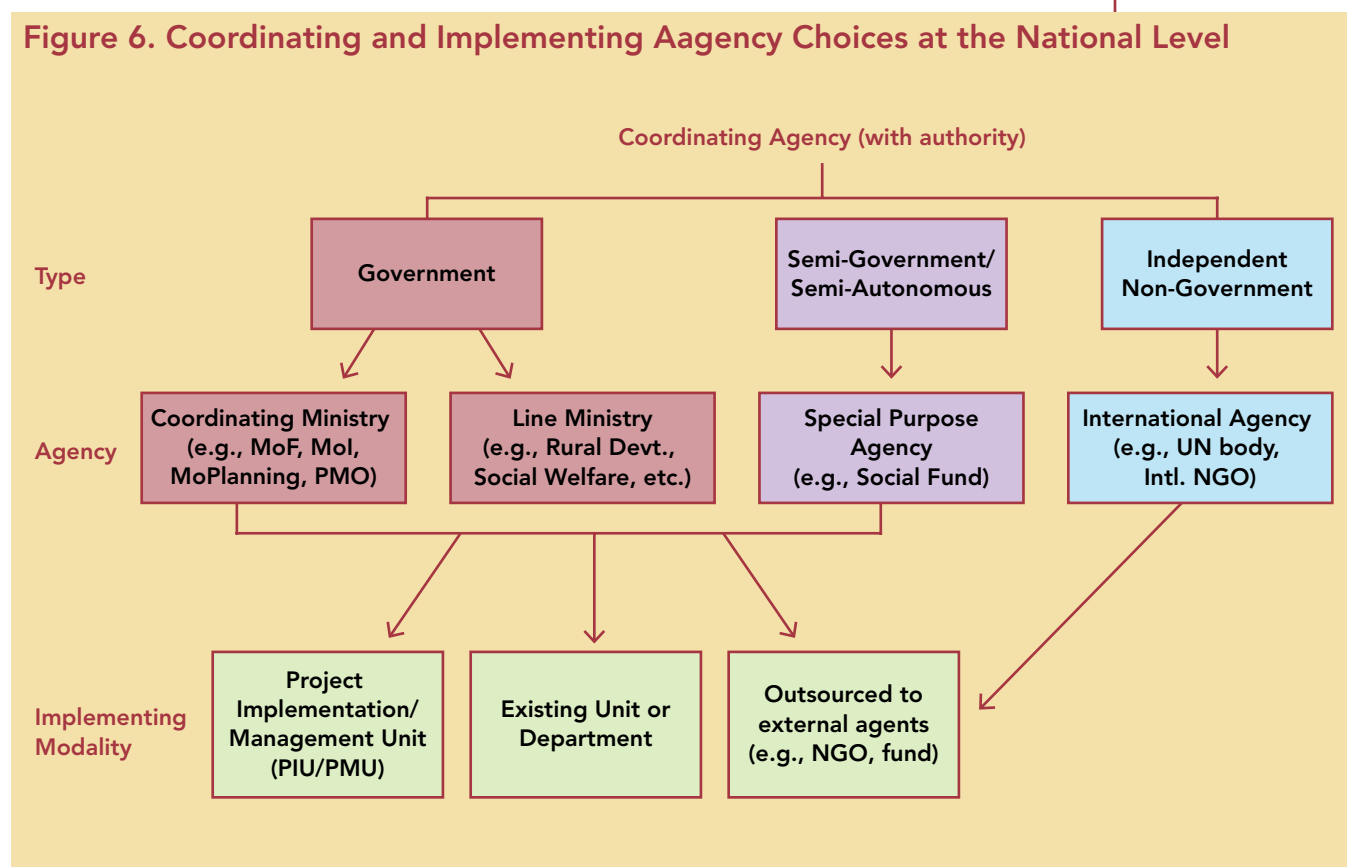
Figure 6. Coordinating and Implementing Aagency Choices at the National Level

Coordinating Agency (with authority)

Type

Government

Semi-Government/ Semi-Autonomous

Independent Non-Government

Agency

Coordinating Ministry (e.g., MoF, MoI, MoPlanning, PMO)

Line Ministry (e.g., Rural Devt., Social Welfare, etc.)

Special Purpose Agency (e.g., Social Fund)

International Agency (e.g., UN body, Intl. NGO)

Implementing Modality

Project Implementation/ Management Unit (PIU/PMU)

Existing Unit or Department

Outsourced to external agents (e.g., NGO, fund)